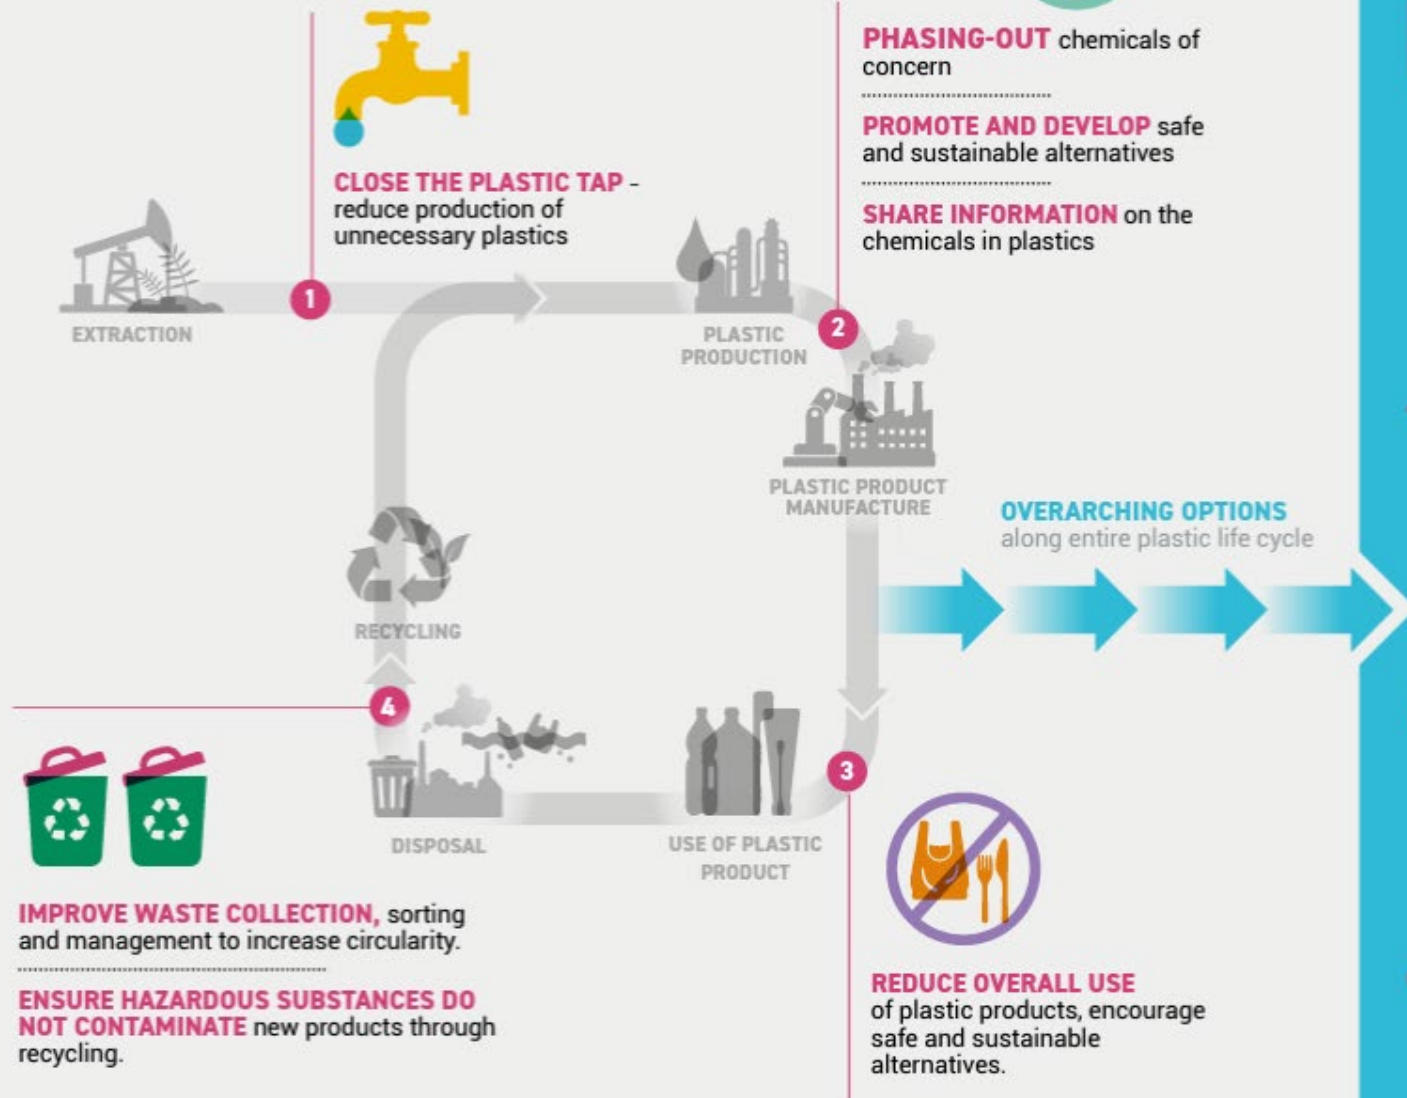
CLOSE THE PLASTIC TAP - reduce production of unnecessary plastics

PHASING-OUT chemicals of concern

PROMOTE AND DEVELOP safe and sustainable alternatives

SHARE INFORMATION on the chemicals in plastics

EXTRACTION

1

PLASTIC PRODUCTION

2

PLASTIC PRODUCT MANUFACTURE

OVERARCHING OPTIONS along entire plastic life cycle

RECYCLING

4

DISPOSAL

USE OF PLASTIC PRODUCT

3

IMPROVE WASTE COLLECTION, sorting and management to increase circularity.

ENSURE HAZARDOUS SUBSTANCES DO NOT CONTAMINATE new products through recycling.

REDUCE OVERALL USE of plastic products, encourage safe and sustainable alternatives.